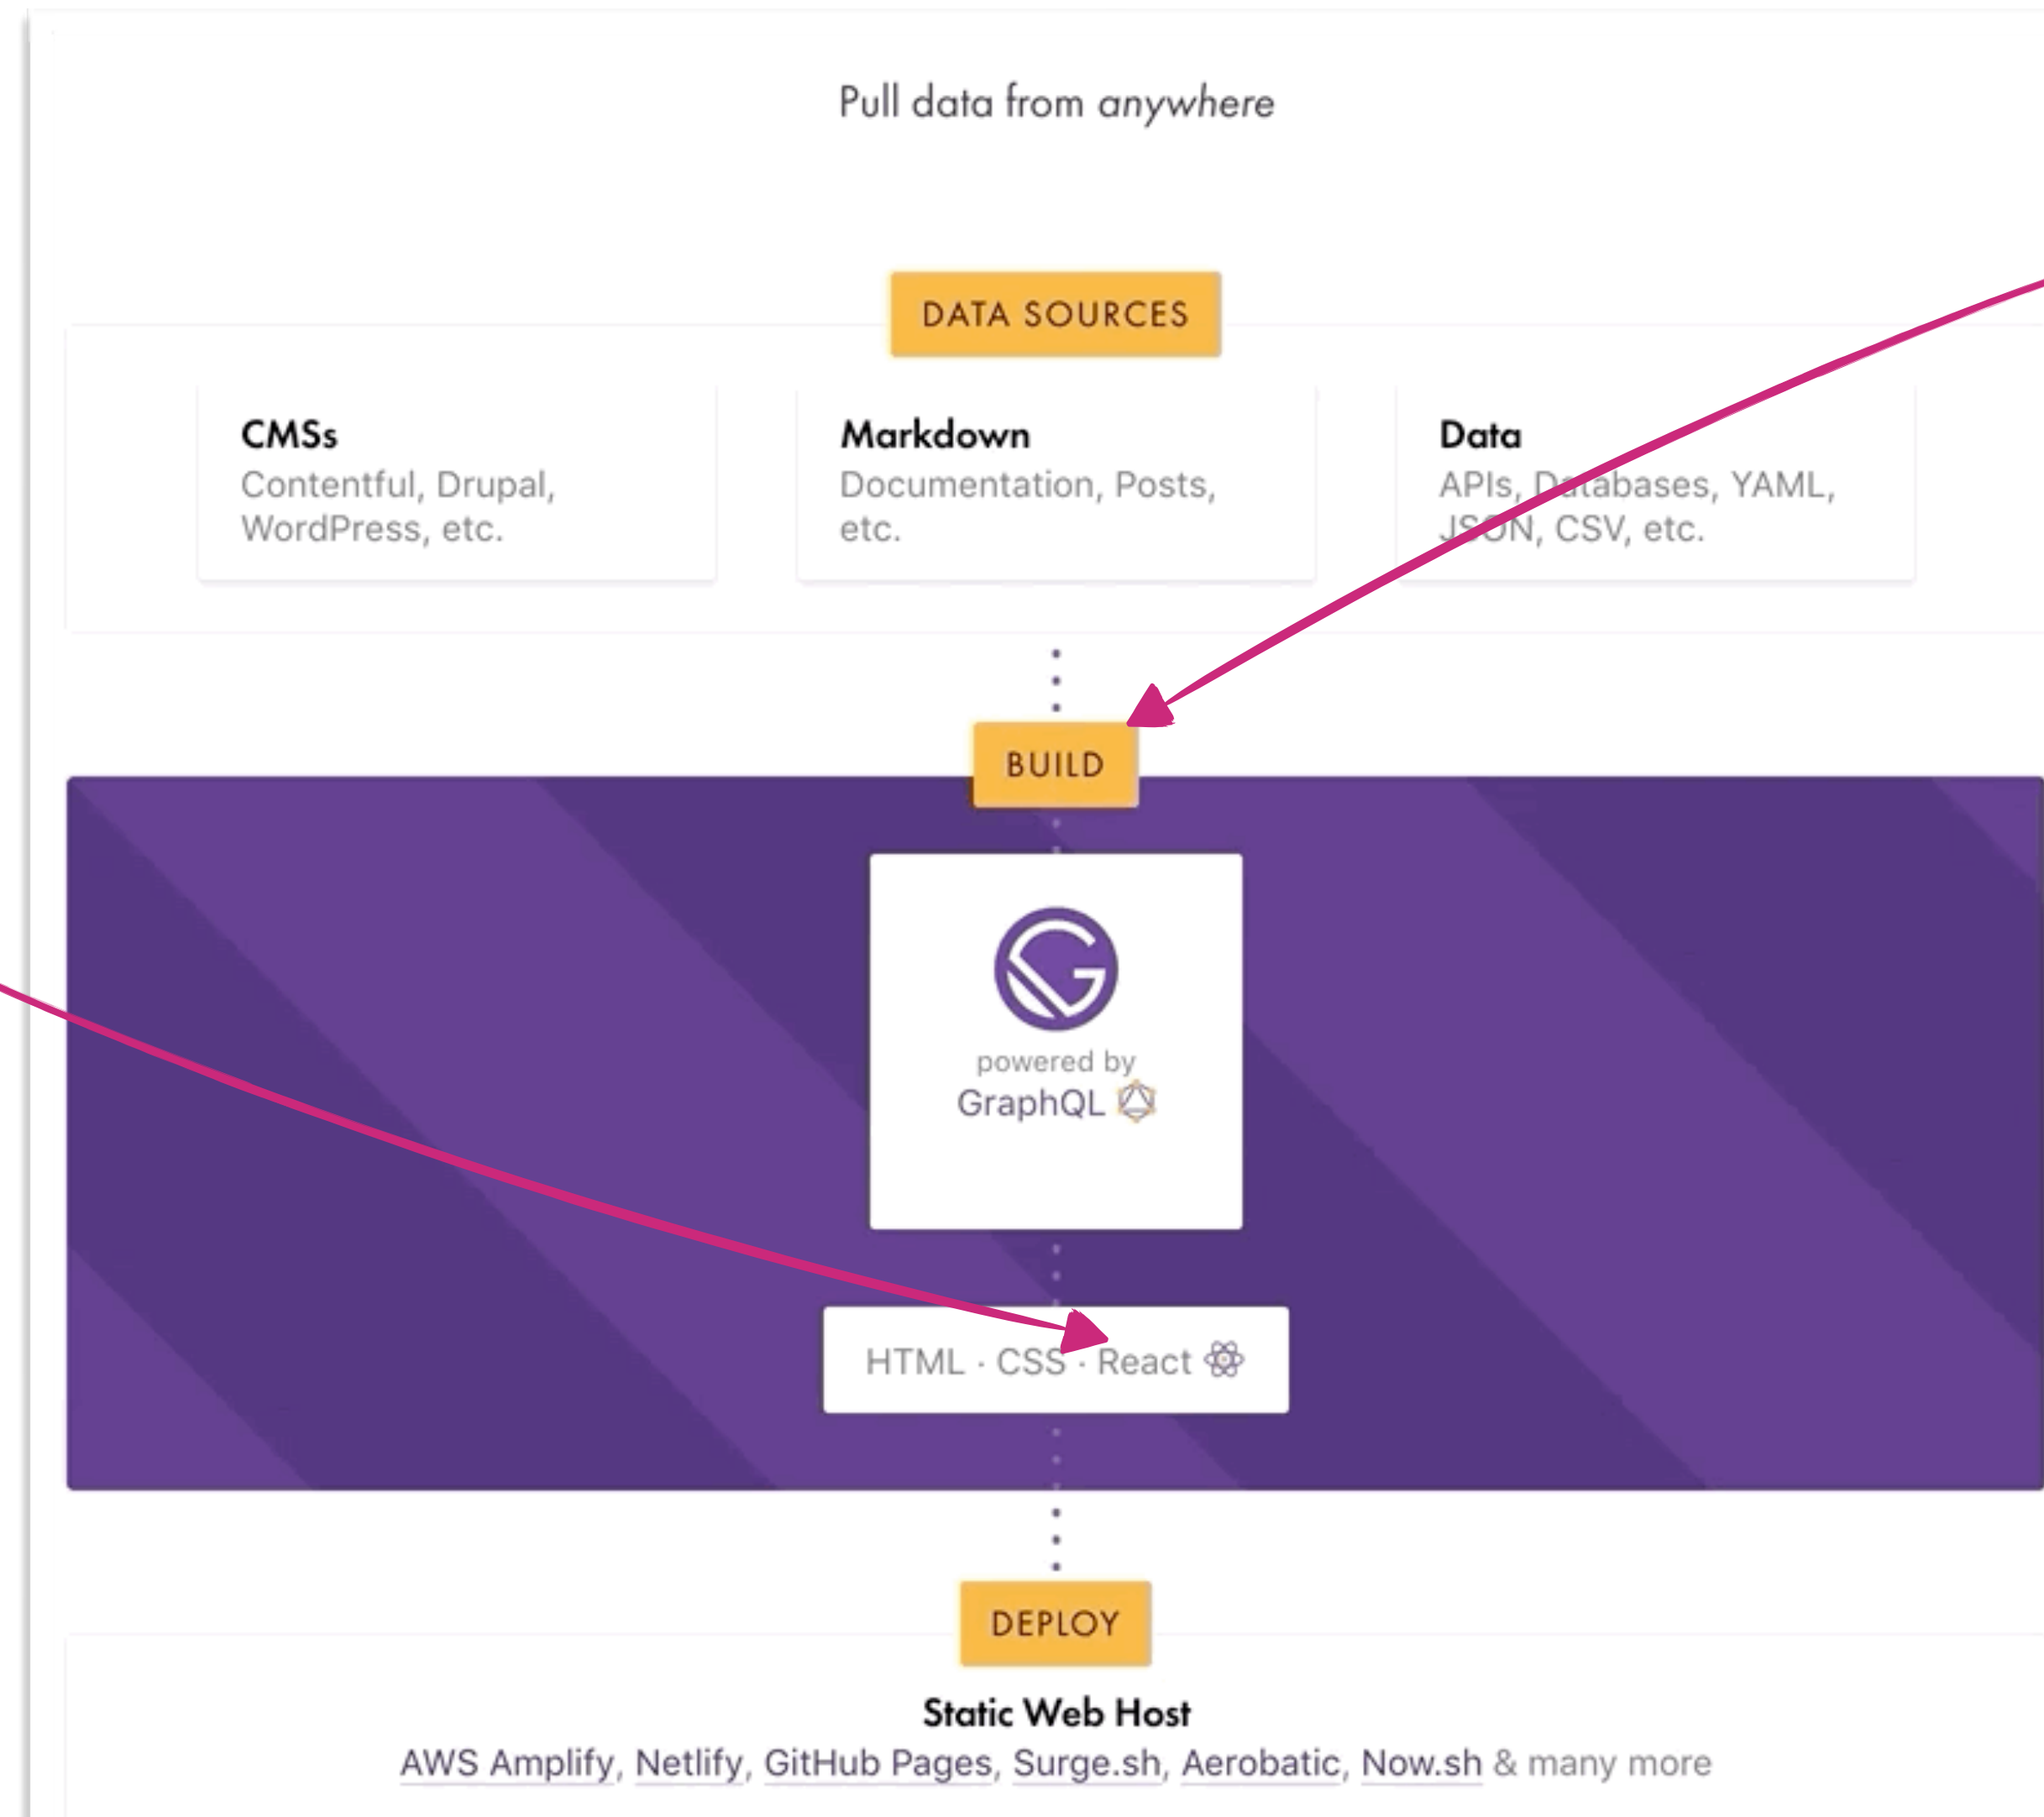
Pull data from anywhere

DATA SOURCES

CMSs
Contentful, Drupal, WordPress, etc.

Markdown
Documentation, Posts, etc.

Data
APIs, Databases, YAML, JSON, CSV, etc.

BUILD

powered by
GraphQL

HTML · CSS · React

DEPLOY

Static Web Host
AWS Amplify, Netlify, GitHub Pages, Surge.sh, Aerobatic, Now.sh & many more